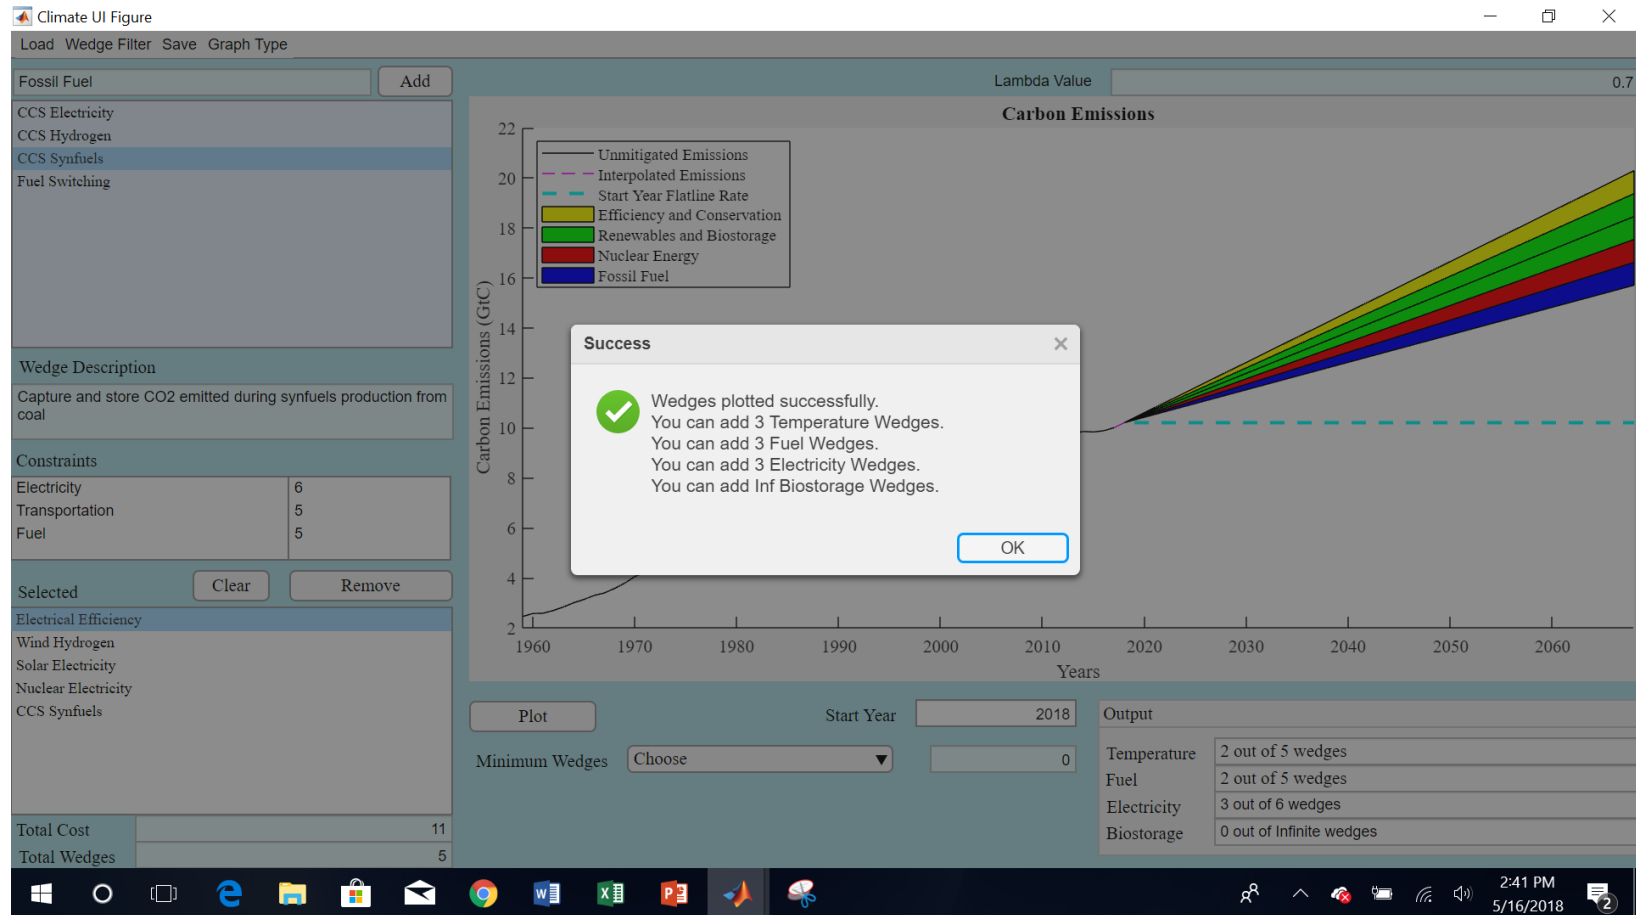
Climate UI Figure

Load Wedge Filter Save Graph Type

Fossil Fuel

Add

CCS Electricity
CCS Hydrogen
CCS Synfuels
Fuel Switching

Wedge Description

Capture and store CO2 emitted during synfuels production from coal

Constraints

| Electricity | 6 |
|---|---|
| Transportation | 5 |
| Fuel | 5 |

Selected

Clear

Remove

Electrical Efficiency
Wind Hydrogen
Solar Electricity
Nuclear Electricity
CCS Synfuels

Total Cost 11

Total Wedges 5

Lambda Value 0.7

Carbon Emissions

Unmitigated Emissions
Interpolated Emissions
Start Year Flatline Rate
Efficiency and Conservation
Renewables and Biostorage
Nuclear Energy
Fossil Fuel

Carbon Emissions (GtC)

22
20
18
16
14
12
10
8
6
4
2

1960 1970 1980 1990 2000 2010 2020 2030 2040 2050 2060

Years

Success

Wedges plotted successfully.
You can add 3 Temperature Wedges.
You can add 3 Fuel Wedges.
You can add 3 Electricity Wedges.
You can add Inf Biostorage Wedges.

OK

Plot

Start Year 2018

Minimum Wedges Choose 0

Output

Temperature 2 out of 5 wedges
Fuel 2 out of 5 wedges
Electricity 3 out of 6 wedges
Biostorage 0 out of Infinite wedges

2:41 PM
5/16/2018
2